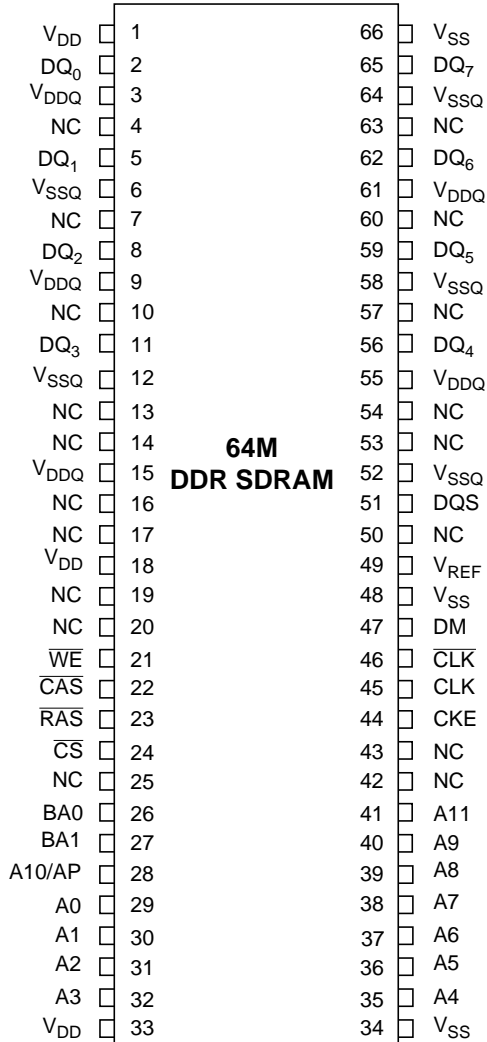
| | | | |
|---|---|---|---|
| $V_{DD}$ | 1 | 66 | $V_{SS}$ |
| $DQ_0$ | 2 | 65 | $DQ_7$ |
| $V_{DDQ}$ | 3 | 64 | $V_{SSQ}$ |
| NC | 4 | 63 | NC |
| $DQ_1$ | 5 | 62 | $DQ_6$ |
| $V_{SSQ}$ | 6 | 61 | $V_{DDQ}$ |
| NC | 7 | 60 | NC |
| $DQ_2$ | 8 | 59 | $DQ_5$ |
| $V_{DDQ}$ | 9 | 58 | $V_{SSQ}$ |
| NC | 10 | 57 | NC |
| $DQ_3$ | 11 | 56 | $DQ_4$ |
| $V_{SSQ}$ | 12 | 55 | $V_{DDQ}$ |
| NC | 13 | 54 | NC |
| NC | 14 | 53 | NC |
| $V_{DDQ}$ | 15 | 52 | $V_{SSQ}$ |
| NC | 16 | 51 | DQS |
| NC | 17 | 50 | NC |
| $V_{DD}$ | 18 | 49 | $V_{REF}$ |
| NC | 19 | 48 | $V_{SS}$ |
| NC | 20 | 47 | DM |
| $\overline{WE}$ | 21 | 46 | $\overline{CLK}$ |
| $\overline{CAS}$ | 22 | 45 | CLK |
| $\overline{RAS}$ | 23 | 44 | CKE |
| $\overline{CS}$ | 24 | 43 | NC |
| NC | 25 | 42 | NC |
| BA0 | 26 | 41 | A11 |
| BA1 | 27 | 40 | A9 |
| A10/AP | 28 | 39 | A8 |
| A0 | 29 | 38 | A7 |
| A1 | 30 | 37 | A6 |
| A2 | 31 | 36 | A5 |
| A3 | 32 | 35 | A4 |
| $V_{DD}$ | 33 | 34 | $V_{SS}$ |

64M
DDR SDRAM